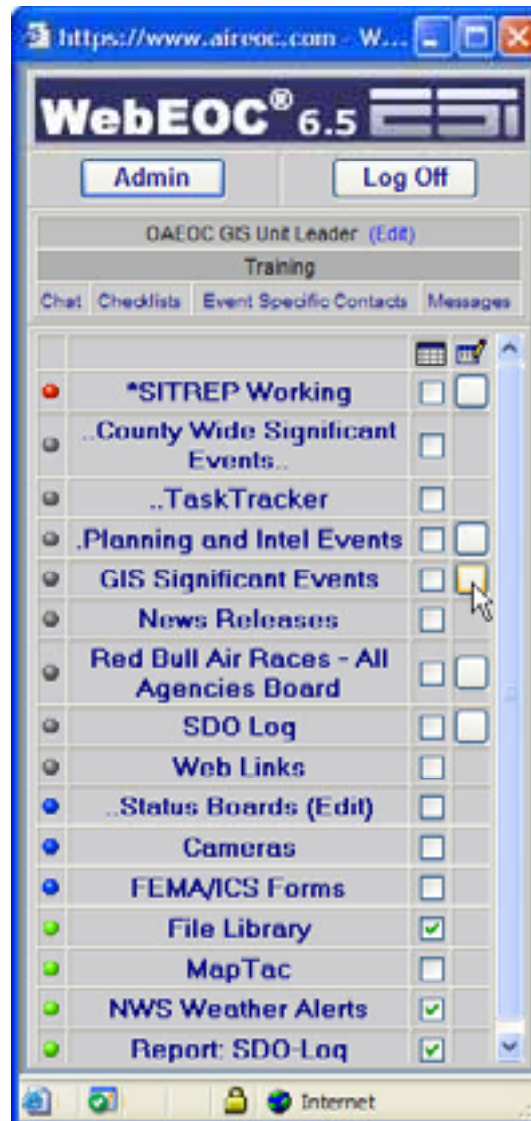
https://www.aireoc.com - W...

WebEOC® 6.5

Admin

Log Off

OAEOC GIS Unit Leader (Edit)

Training

Chat Checklists Event Specific Contacts Messages

*SITREP Working

..County Wide Significant Events..

..TaskTracker

.Planning and Intel Events

GIS Significant Events

News Releases

Red Bull Air Races - All Agencies Board

SDO Log

Web Links

..Status Boards (Edit)

Cameras

FEMA/ICS Forms

File Library

MapTac

NWS Weather Alerts

Report: SDO-Log

Internet